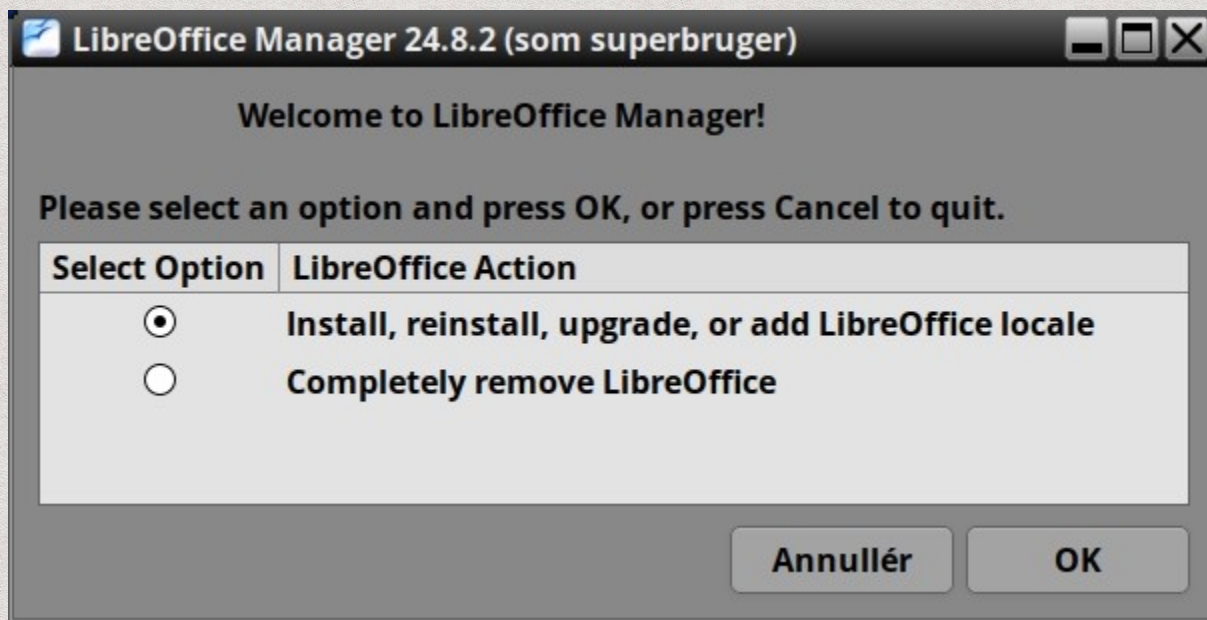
LibreOffice Manager 24.8.2 (som superbruger)

Welcome to LibreOffice Manager!

Please select an option and press OK, or press Cancel to quit.

| Select Option | LibreOffice Action |
|---|---|
| ⦿ | Install, reinstall, upgrade, or add LibreOffice locale |
| ○ | Completely remove LibreOffice |

Annullér OK